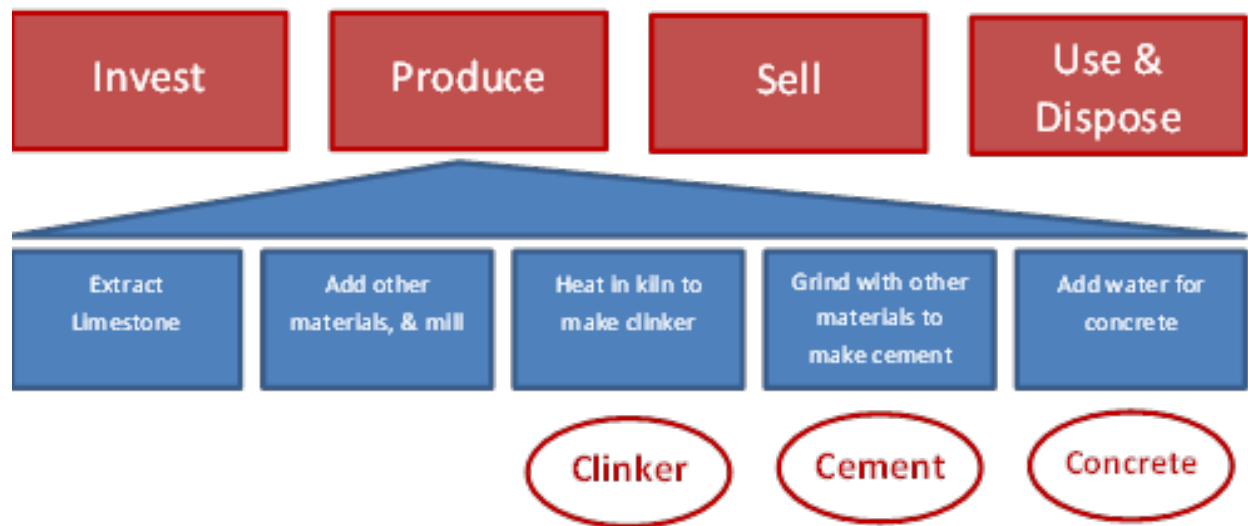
Invest

Produce

Sell

Use & Dispose

Extract Limestone

Add other materials, & mill

Heat in kiln to make clinker

Grind with other materials to make cement

Add water for concrete

Clinker

Cement

Concrete